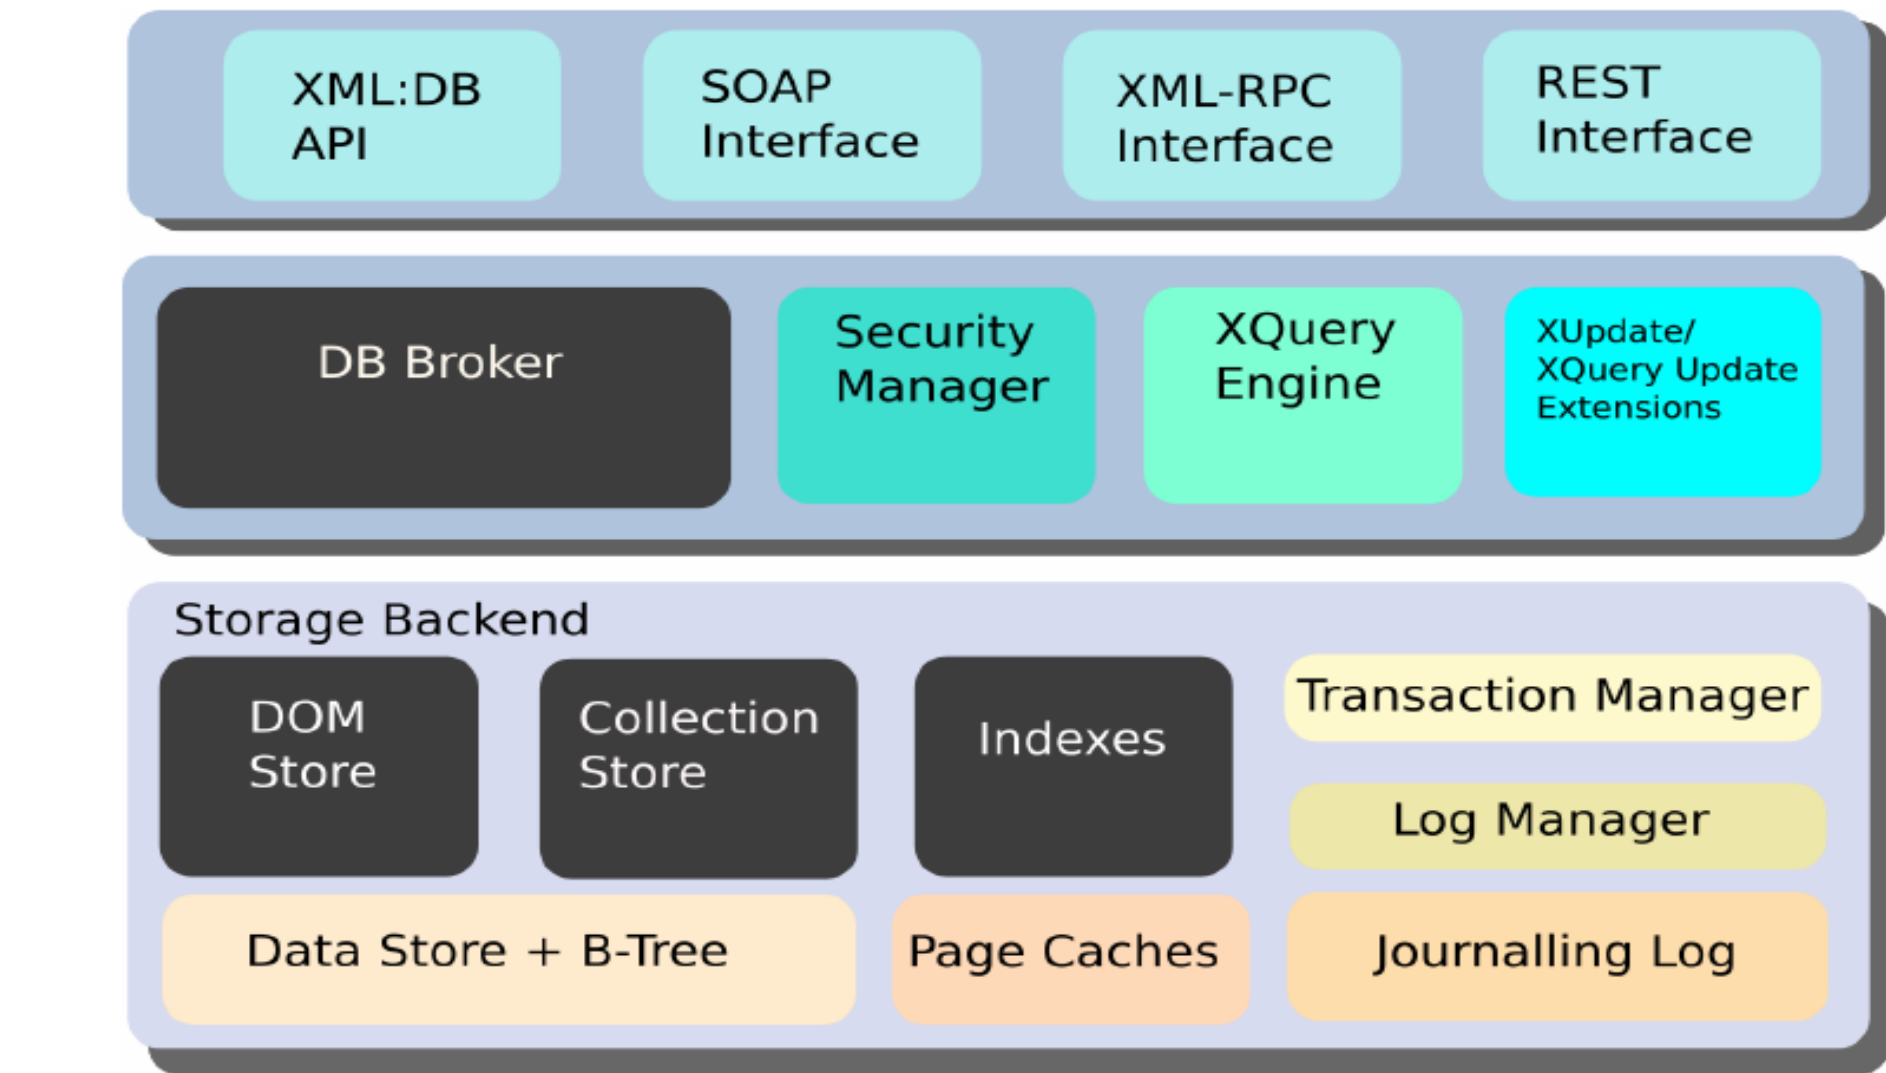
XML:DB API

SOAP Interface

XML-RPC Interface

REST Interface

DB Broker

Security Manager

XQuery Engine

XUpdate/ XQuery Update Extensions

Storage Backend

DOM Store

Collection Store

Indexes

Transaction Manager

Log Manager

Data Store + B-Tree

Page Caches

Journalling Log